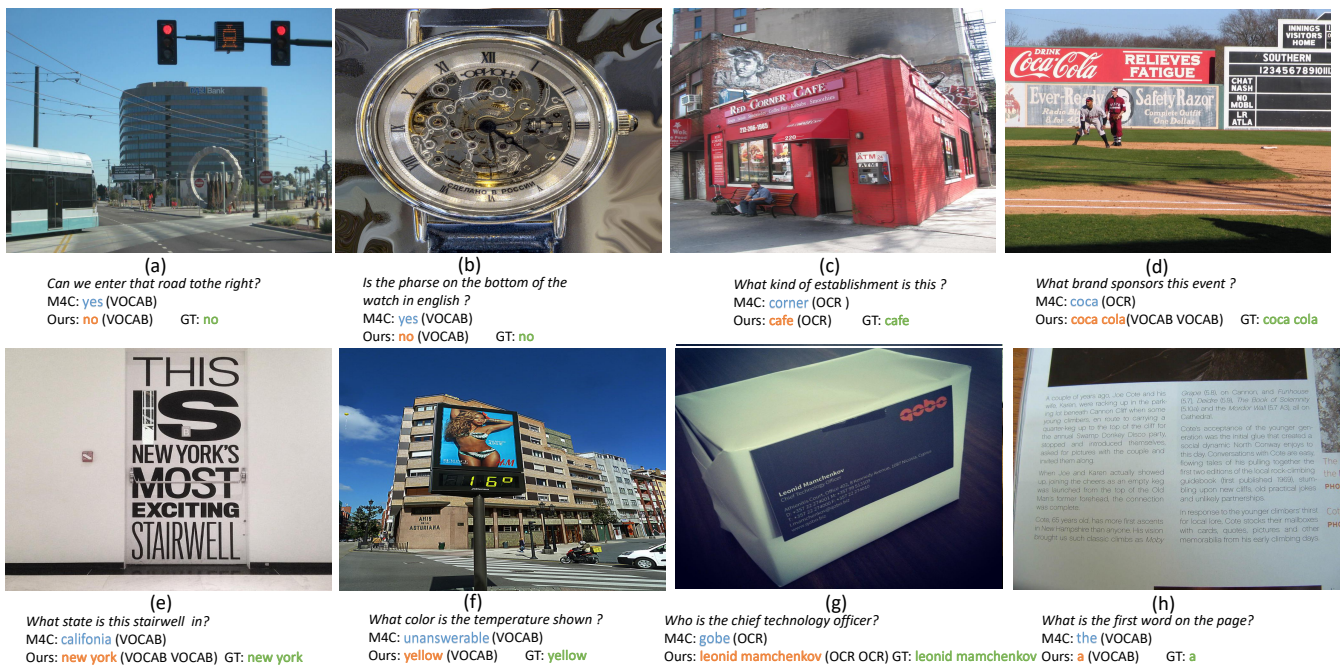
Bank

ХОРИОН

СДЕЛАНО В РОССИИ

RED CORNER CAFE

ATM

DRINK Coca-Cola RELIEVES FATIGUE

INNINGS VISITORS HOME

SOUTHERN

1 2 3 4 5 6 7 8 9 10

Ever-Ready Safety Razor

Complete Outfit One Dollar

CHAT NASH

NO MOBL

LA ATLA

(a)
Can we enter that road tothe right?
M4C: yes (VOCAB)
Ours: no (VOCAB) GT: no

(b)
Is the pharse on the bottom of the watch in english ?
M4C: yes (VOCAB)
Ours: no (VOCAB) GT: no

(c)
What kind of establishment is this ?
M4C: corner (OCR )
Ours: cafe (OCR) GT: cafe

(d)
What brand sponsors this event ?
M4C: coca (OCR)
Ours: coca cola(VOCAB VOCAB) GT: coca cola

THIS IS NEW YORK'S MOST EXCITING STAIRWELL

16°

qobo

Leonid Mamchenkov

Chief Technology Officer

(e)
What state is this stairwell in?
M4C: califonia (VOCAB)
Ours: new york (VOCAB VOCAB) GT: new york

(f)
What color is the temperature shown ?
M4C: unanswerable (VOCAB)
Ours: yellow (VOCAB) GT: yellow

(g)
Who is the chief technology officer?
M4C: gobe (OCR)
Ours: leonid mamchenkov (OCR OCR) GT: leonid mamchenkov

(h)
What is the first word on the page?
M4C: the (VOCAB)
Ours: a (VOCAB) GT: a